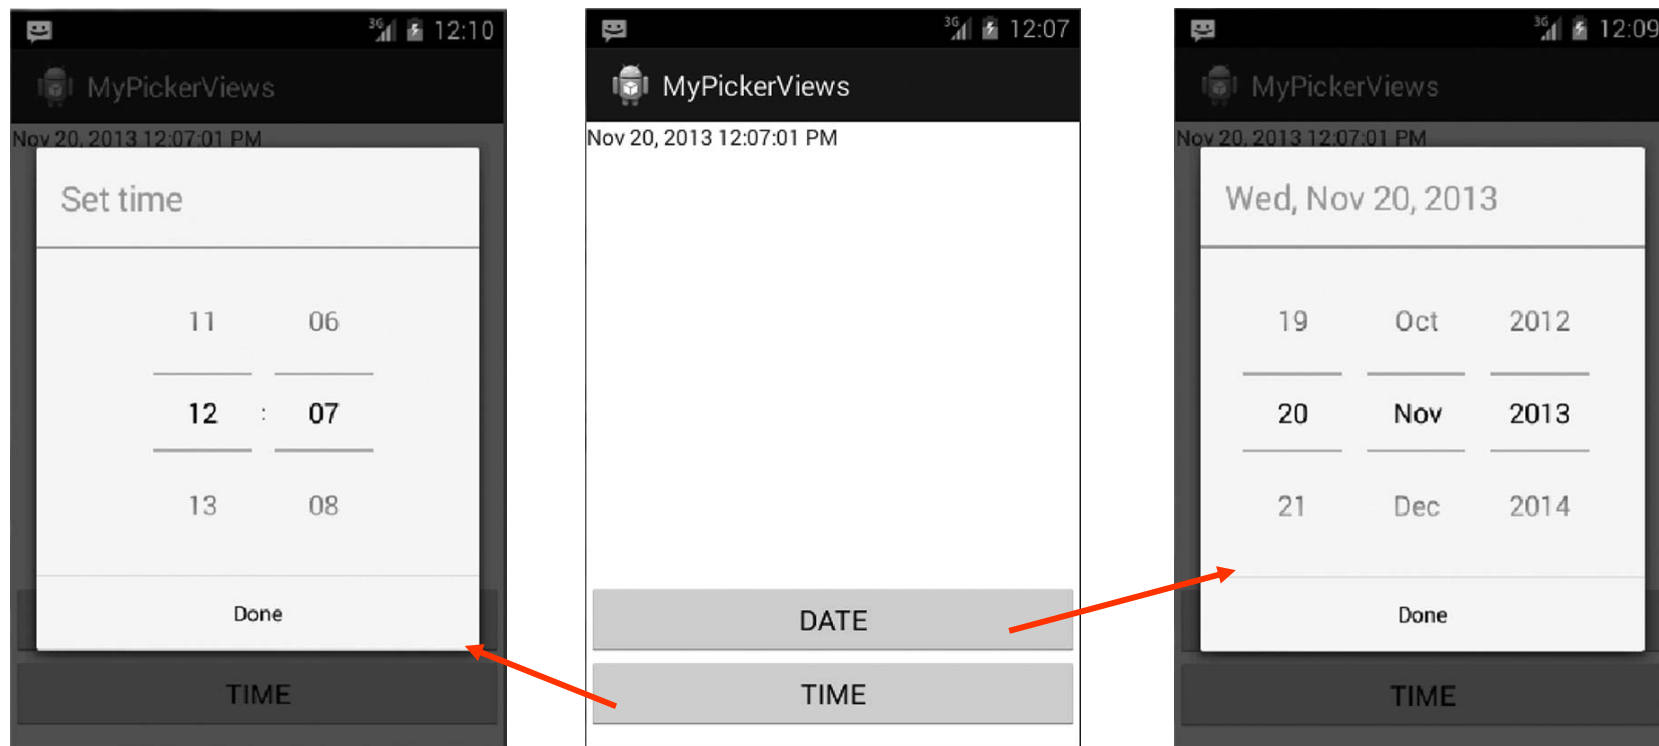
3G 12:10

MyPickerViews

Nov 20, 2013 12:07:01 PM

Set time

11 06

12 : 07

13 08

Done

TIME

3G 12:07

MyPickerViews

Nov 20, 2013 12:07:01 PM

DATE

TIME

3G 12:09

MyPickerViews

Nov 20, 2013 12:07:01 PM

Wed, Nov 20, 2013

19 Oct 2012

20 Nov 2013

21 Dec 2014

Done

TIME